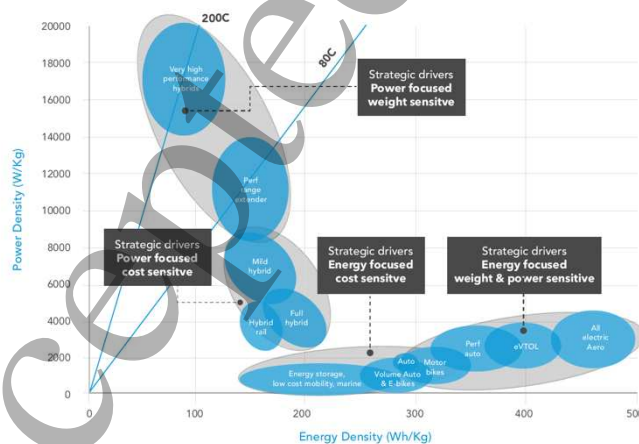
20000
18000
16000
14000
12000
10000
8000
6000
4000
2000
0

Power Density (W/Kg)

200C

80C

Very high performance hybrids

Strategic drivers
Power focused
weight sensitve

Perf range extender

Strategic drivers
Power focused
cost sensitive

Mild hybrid

Strategic drivers
Energy focused
cost sensitve

Strategic drivers
Energy focused
weight & power sensitive

Hybrid rail

Full hybrid

Energy storage, low cost mobility, marine

Auto

Volume Auto & E-bikes

Motor bikes

Perf auto

eVTOL

All electric Aero

0
100
200
300
400
500

Energy Density (Wh/Kg)